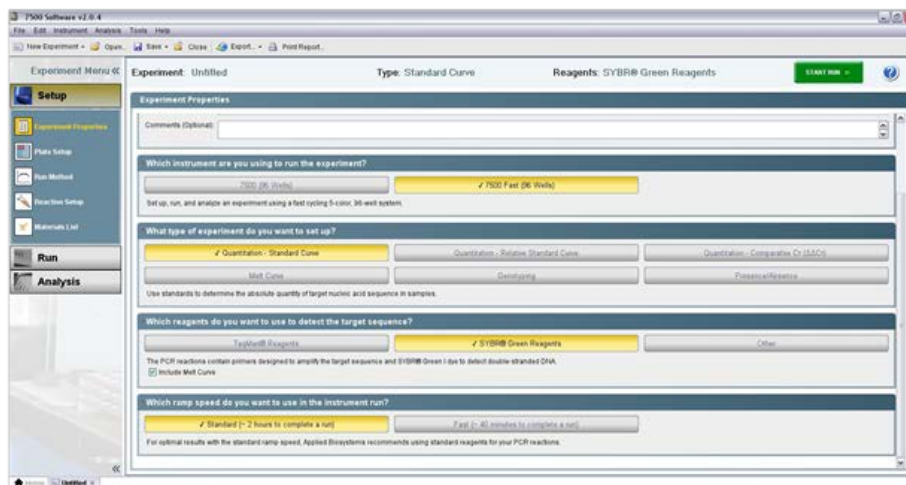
7500 Software v2.0.4
File Edit Instrument Analysis Tools Help
New Experiment Open Save Close Export... Print Report

Experiment Menu «
Setup
Experiment Properties
Plate Setup
Run Method
Reaction Setup
Materials List
Run
Analysis
«

Experiment: Untitled
Type: Standard Curve
Reagents: SYBR® Green Reagents
START RUN
?

Experiment Properties
Comments (Optional):

Which instrument are you using to run the experiment?
7500 (96 Wells)
✓ 7500 Fast (96 Wells)
Set up, run, and analyze an experiment using a fast cycling 5-color, 96-well system.

What type of experiment do you want to set up?
✓ Quantitation - Standard Curve
Quantitation - Relative Standard Curve
Quantitation - Comparative Ct (ΔΔCt)
Melt Curve
Genotyping
Presence/Absence
Use standards to determine the absolute quantity of target nucleic acid sequence in samples.

Which reagents do you want to use to detect the target sequence?
TaqMan® Reagents
✓ SYBR® Green Reagents
Other
The PCR reactions contain primers designed to amplify the target sequence and SYBR® Green I dye to detect double-stranded DNA.
Include Melt Curve

Which ramp speed do you want to use in the instrument run?
✓ Standard (~ 2 hours to complete a run)
Fast (~ 40 minutes to complete a run)
For optimal results with the standard ramp speed, Applied Biosystems recommends using standard reagents for your PCR reactions.

Home Untitled